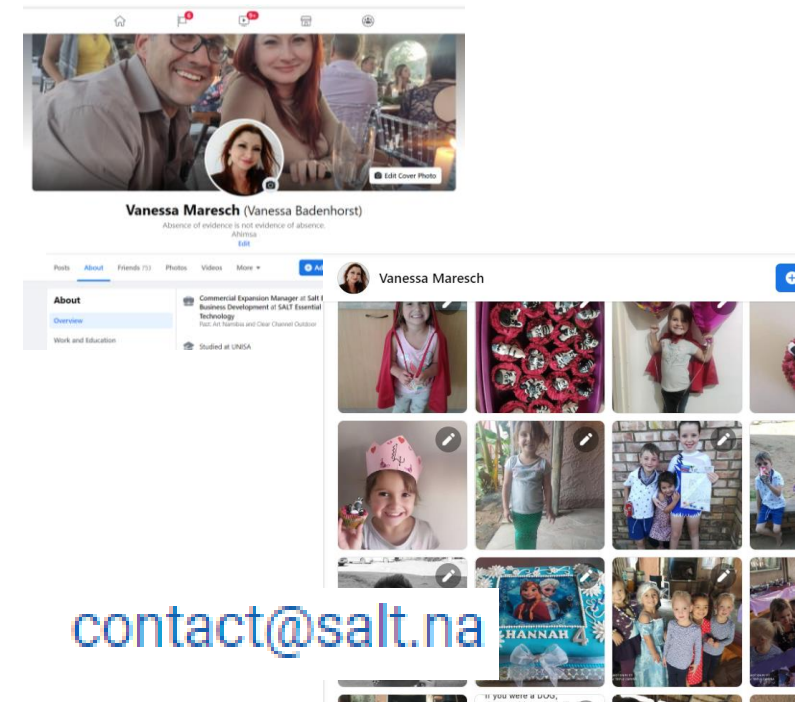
6
9+

Edit Cover Photo

Vanessa Maresch (Vanessa Badenhorst)
Absence of evidence is not evidence of absence.
Ahimsa
Edit

Posts About Friends 753 Photos Videos More ▾ Ad

About
Overview
Work and Education

Commercial Expansion Manager at Salt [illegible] Business Development at SALT Essential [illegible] Technology
Past: Art Namibia and Clear Channel Outdoor

Studied at UNISA

Vanessa Maresch

HANNAH 4

"If you were a DOG,

contact@salt.na